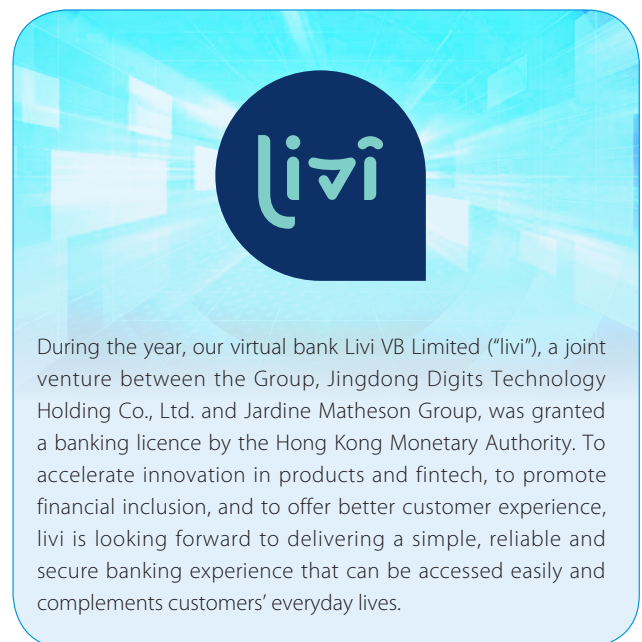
livi

During the year, our virtual bank Livi VB Limited ("livi"), a joint venture between the Group, Jingdong Digits Technology Holding Co., Ltd. and Jardine Matheson Group, was granted a banking licence by the Hong Kong Monetary Authority. To accelerate innovation in products and fintech, to promote financial inclusion, and to offer better customer experience, livi is looking forward to delivering a simple, reliable and secure banking experience that can be accessed easily and complements customers' everyday lives.